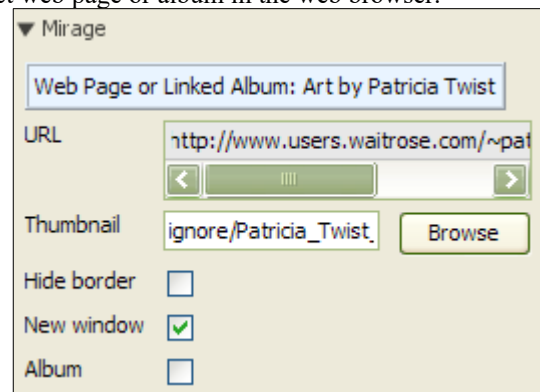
t web page or album in the web browser.

▼ Mirage

Web Page or Linked Album: Art by Patricia Twist

URL

http://www.users.waitrose.com/~pat

Thumbnail

ignore/Patricia_Twist_

Browse

Hide border

New window

Album